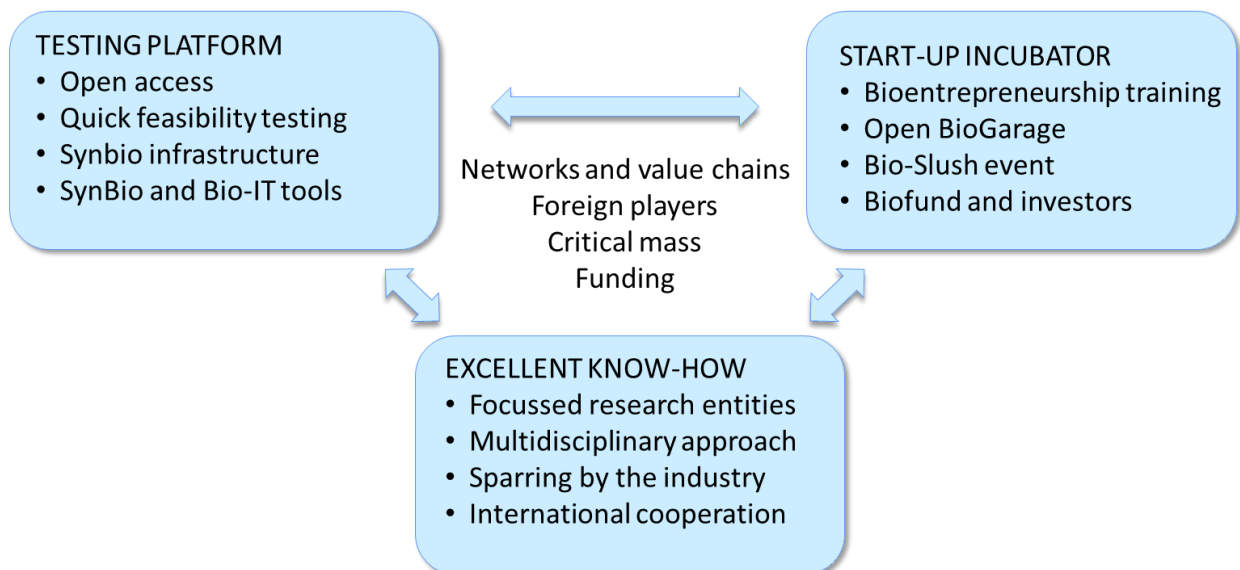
TESTING PLATFORM
• Open access
• Quick feasibility testing
• Synbio infrastructure
• SynBio and Bio-IT tools

START-UP INCUBATOR
• Bioentrepreneurship training
• Open BioGarage
• Bio-Slush event
• Biofund and investors

Networks and value chains
Foreign players
Critical mass
Funding

EXCELLENT KNOW-HOW
• Focussed research entities
• Multidisciplinary approach
• Sparring by the industry
• International cooperation